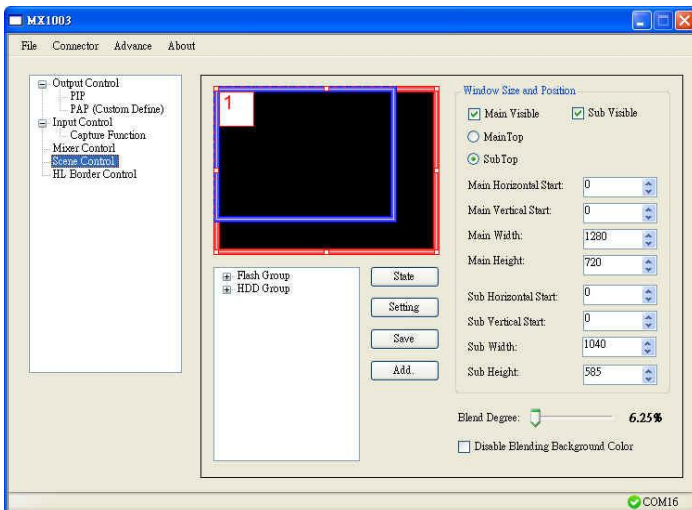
MX1003

File Connector Advance About

Output Control
PIP
PAP (Custom Define)
Input Control
Capture Function
Mixer Contorl
Scene Control
HL Border Control

1

Flash Group
HDD Group

State
Setting
Save
Add.

Window Size and Position
Main Visible
Sub Visible
MainTop
SubTop
Main Horizontal Start: 0
Main Vertical Start: 0
Main Width: 1280
Main Height: 720
Sub Horizontal Start: 0
Sub Vertical Start: 0
Sub Width: 1040
Sub Height: 585

Blend Degree: 6.25%
Disable Blending Background Color

COM16